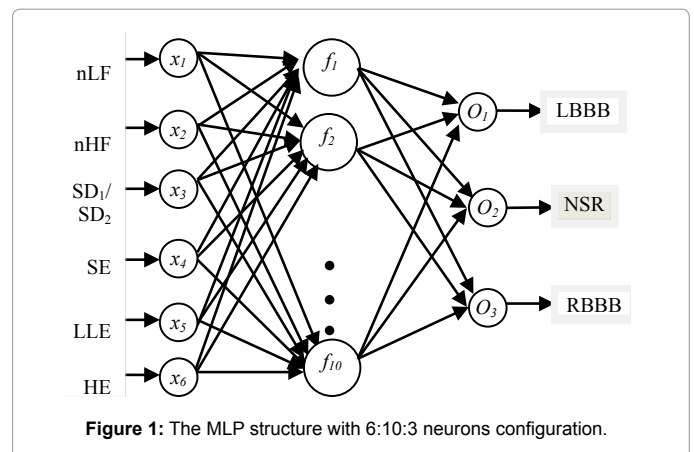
nLF

nHF

$SD_1$/ $SD_2$

SE

LLE

HE

$x_1$

$x_2$

$x_3$

$x_4$

$x_5$

$x_6$

$f_1$

$f_2$

$f_{10}$

$O_1$

$O_2$

$O_3$

LBBB

NSR

RBBB

**Figure 1:** The MLP structure with 6:10:3 neurons configuration.